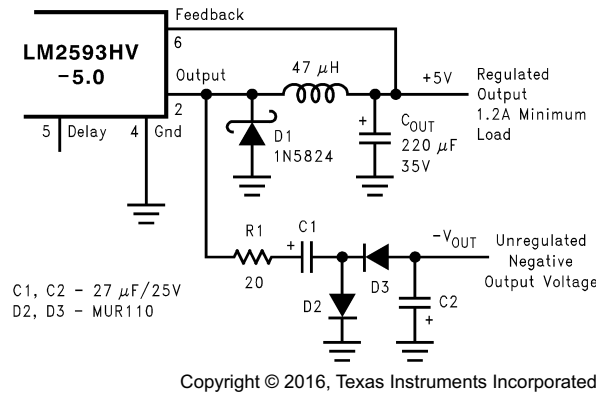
LM2593HV -5.0

Feedback
6
Output
2
5 Delay
4 Gnd

47 $\mu$H
+5V
Regulated Output 1.2A Minimum Load

D1 1N5824

+
$C_{OUT}$
220 $\mu$F
35V

R1
20
+
C1
D2
D3
$-V_{OUT}$
Unregulated Negative Output Voltage
C2
+

C1, C2 - 27 $\mu$F/25V
D2, D3 - MUR110

Copyright © 2016, Texas Instruments Incorporated